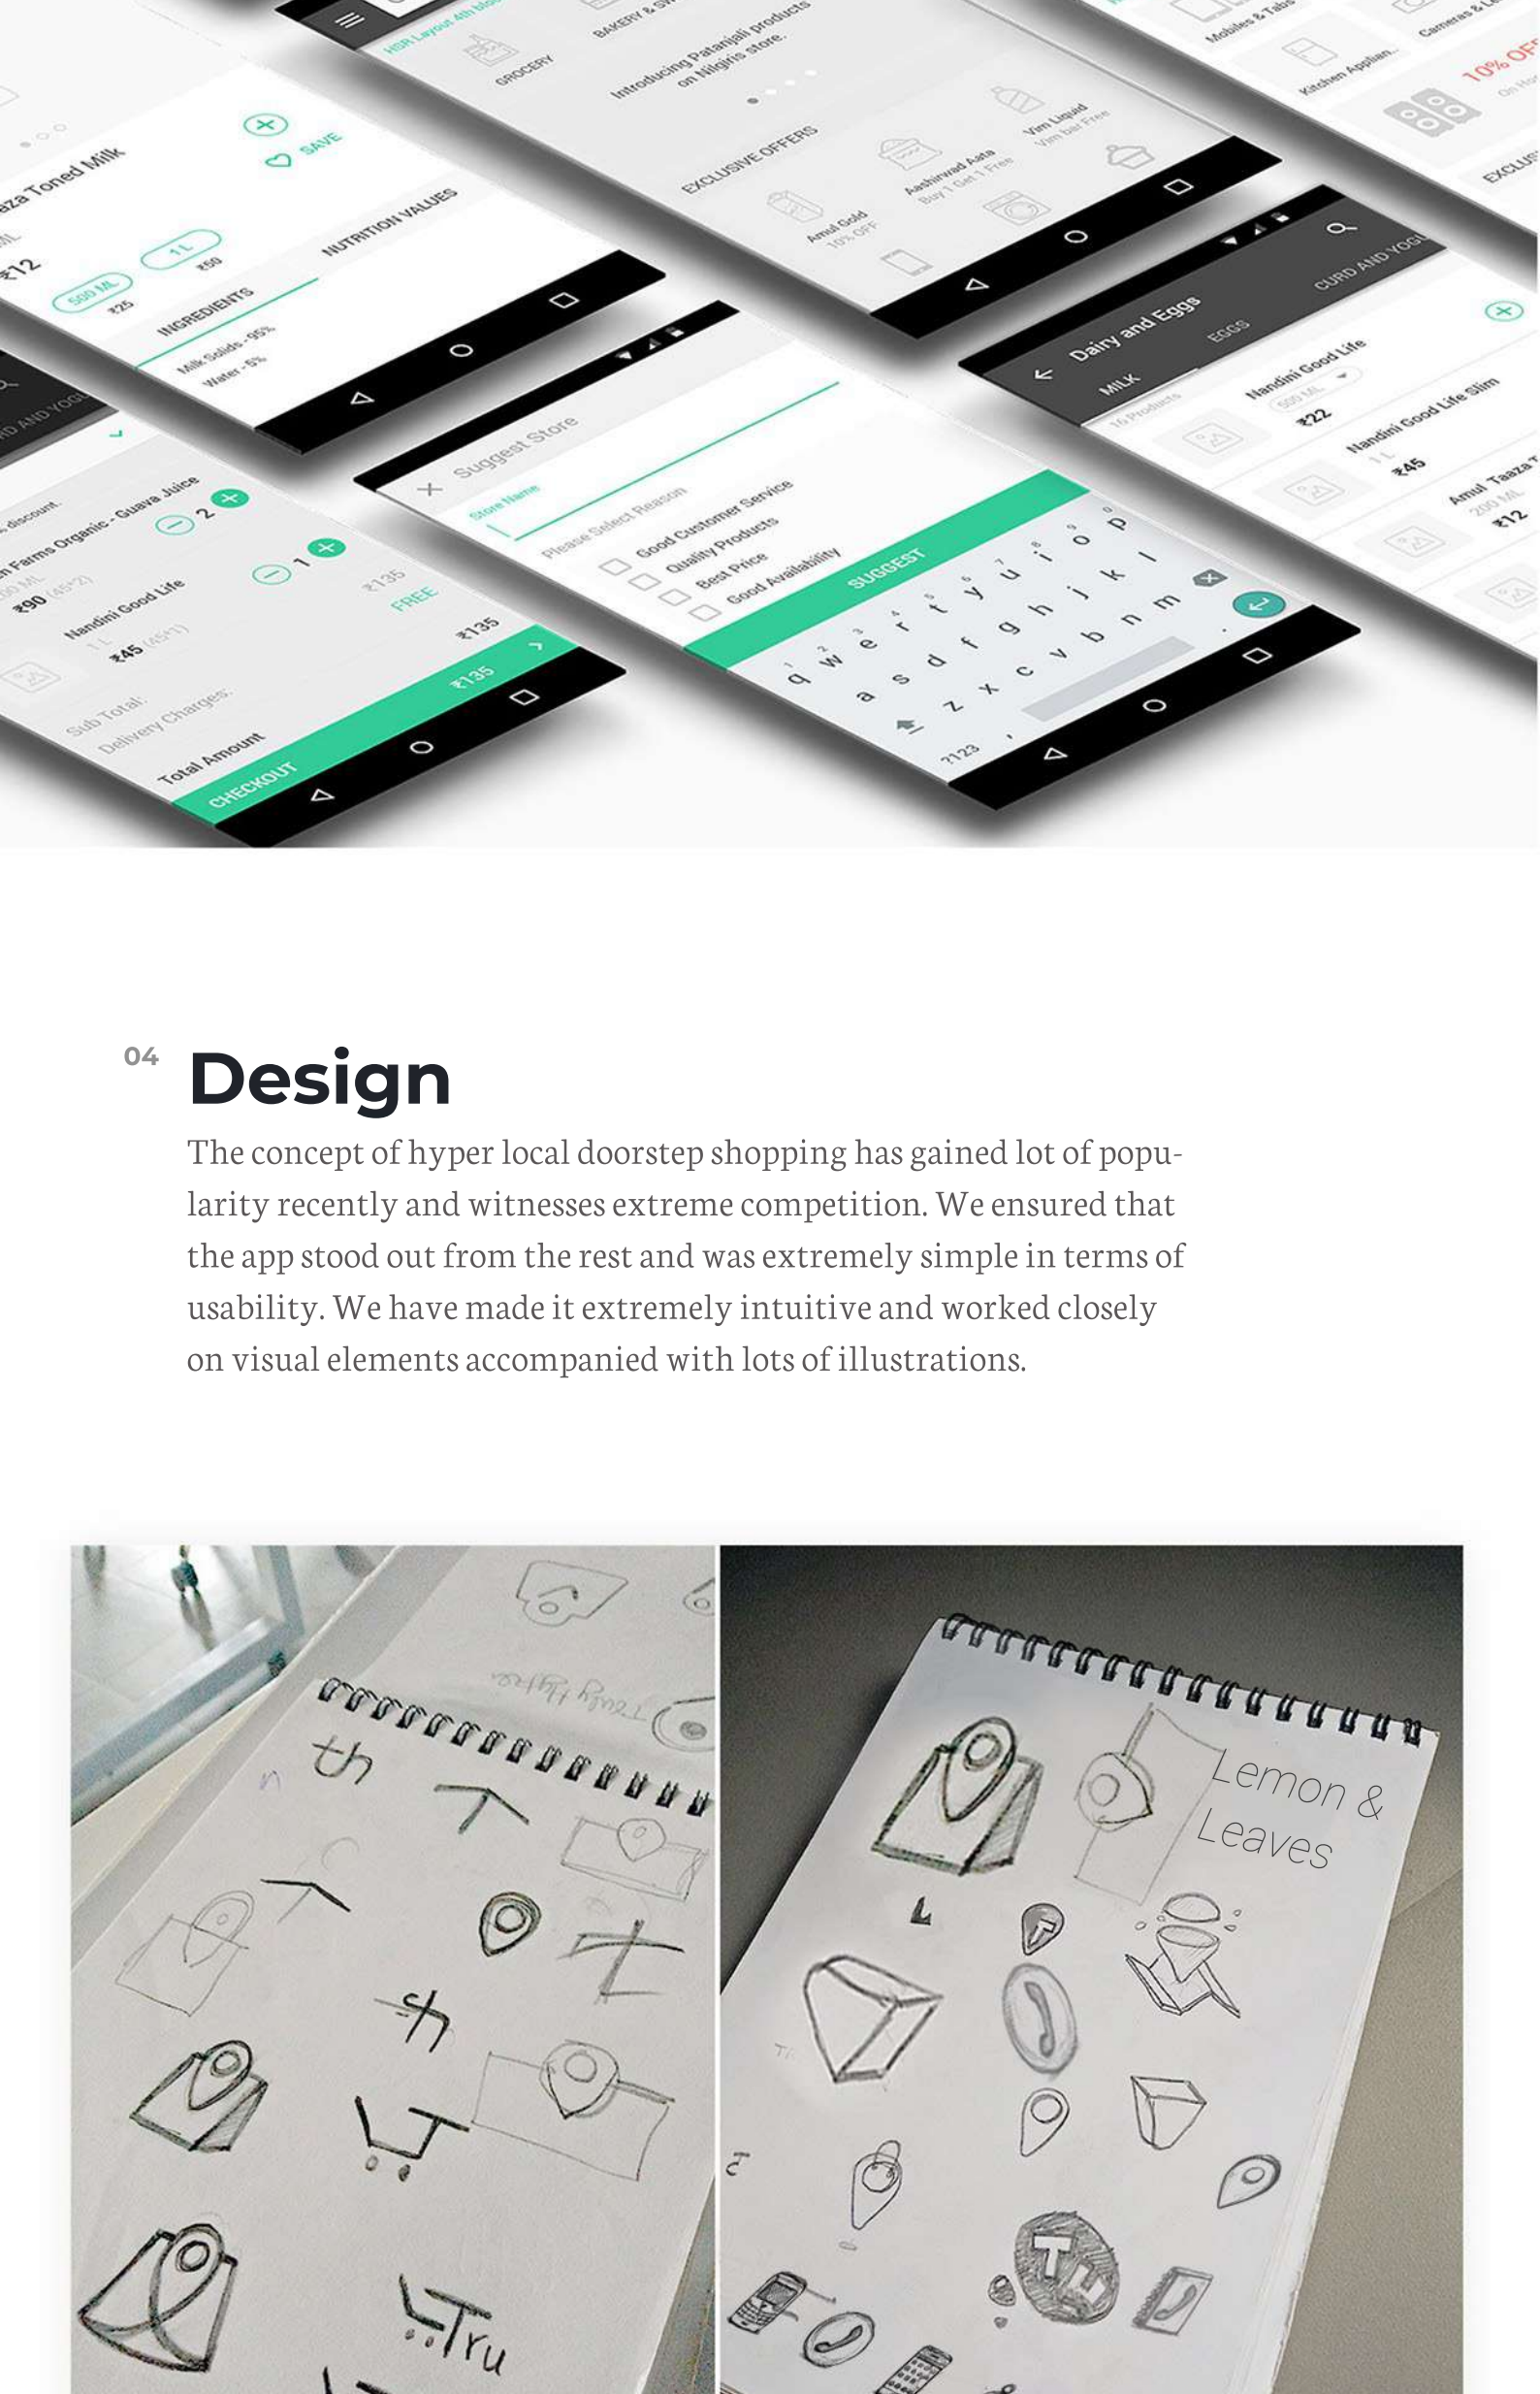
aza Toned Milk
₹12
500 ML
₹25
1L
₹50
SAVE
INGREDIENTS
NUTRITION VALUES
Milk Solids - 95%
Water - 5%

HSR Layout 4th block
GROCERY
BAKERY & SW
Introducing Patanjali products on Nilgiris store.
EXCLUSIVE OFFERS
Amul Gold
10% OFF
Aashirwad Aata
Buy 1 Get 1 Free
Vim Liquid
Vim bar Free

Mobiles & Tabs
Cameras & Le
Kitchen Applian
10% OFF
EXCLUS

n Farms Organic - Guava Juice
₹90
2
Nandini Good Life
₹45
1
₹135
FREE
₹135
Sub Total:
Delivery Charges:
Total Amount
CHECKOUT
₹135

Suggest Store
Store Name
Please Select Reason
Good Customer Service
Quality Products
Best Price
Good Availability
SUGGEST
q w e r t y u i o p
a s d f g h j k l
z x c v b n m
?123

Dairy and Eggs
MILK
EGGS
CURD AND YOGU
10 Products
Nandini Good Life
500 ML
₹22
Nandini Good Life Slim
1 L
₹45
Amul Taaza
200 ML
₹12

04
Design
The concept of hyper local doorstep shopping has gained lot of popularity recently and witnesses extreme competition. We ensured that the app stood out from the rest and was extremely simple in terms of usability. We have made it extremely intuitive and worked closely on visual elements accompanied with lots of illustrations.

Tru
Lemon & Leaves